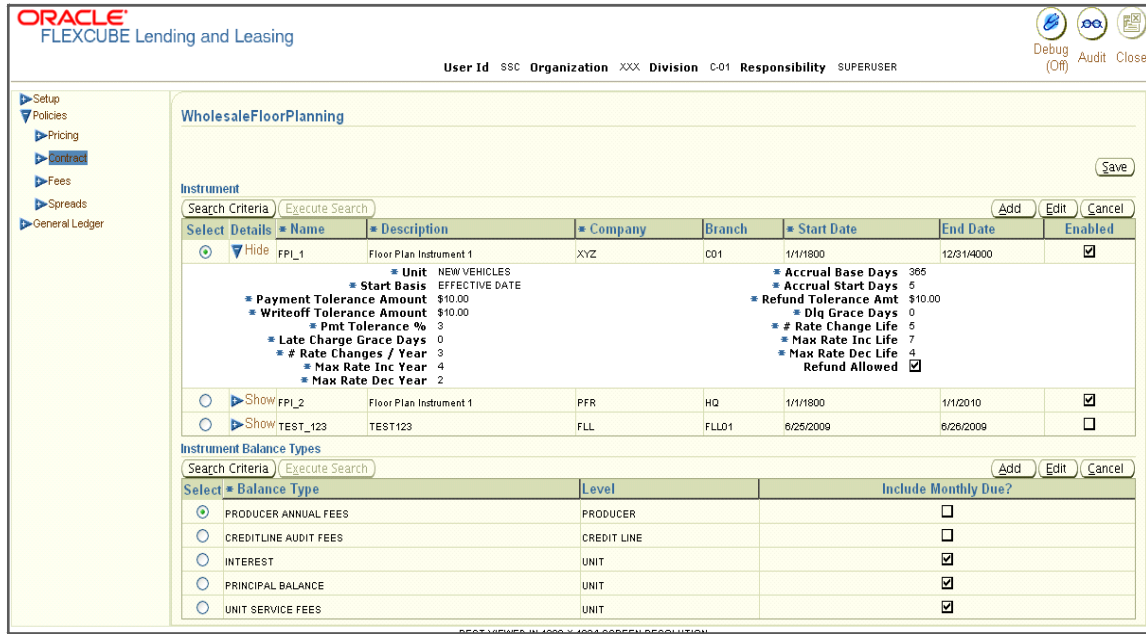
ORACLE
FLEXCUBE Lending and Leasing

Debug (Off) Audit Close

User Id SSC Organization XXX Division C-01 Responsibility SUPERUSER

Setup
Policies
Pricing
Contract
Fees
Spreads
General Ledger

WholesaleFloorPlanning

Save

Instrument

Search Criteria Execute Search

Add Edit Cancel

| Select | Details | * Name | * Description | * Company | Branch | * Start Date | End Date | Enabled |
|---|---|---|---|---|---|---|---|---|
| ⦿ | Hide | FPI_1 | Floor Plan Instrument 1 | XYZ | C01 | 1/1/1800 | 12/31/4000 | ☑ |

* Unit NEW VEHICLES
* Start Basis EFFECTIVE DATE
* Payment Tolerance Amount $10.00
* Writeoff Tolerance Amount $10.00
* Pmt Tolerance % 3
* Late Charge Grace Days 0
* # Rate Changes / Year 3
* Max Rate Inc Year 4
* Max Rate Dec Year 2

* Accrual Base Days 365
* Accrual Start Days 5
* Refund Tolerance Amt $10.00
* Dlq Grace Days 0
* # Rate Change Life 5
* Max Rate Inc Life 7
* Max Rate Dec Life 4
Refund Allowed ☑

| ○ | Show | FPI_2 | Floor Plan Instrument 1 | PFR | HQ | 1/1/1800 | 1/1/2010 | ☑ |
|---|---|---|---|---|---|---|---|---|
| ○ | Show | TEST_123 | TEST123 | FLL | FLL01 | 6/25/2009 | 6/26/2009 | ☐ |

Instrument Balance Types

Search Criteria Execute Search

Add Edit Cancel

| Select | * Balance Type | Level | Include Monthly Due? |
|---|---|---|---|
| ⦿ | PRODUCER ANNUAL FEES | PRODUCER | ☐ |
| ○ | CREDITLINE AUDIT FEES | CREDIT LINE | ☐ |
| ○ | INTEREST | UNIT | ☑ |
| ○ | PRINCIPAL BALANCE | UNIT | ☑ |
| ○ | UNIT SERVICE FEES | UNIT | ☑ |

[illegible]